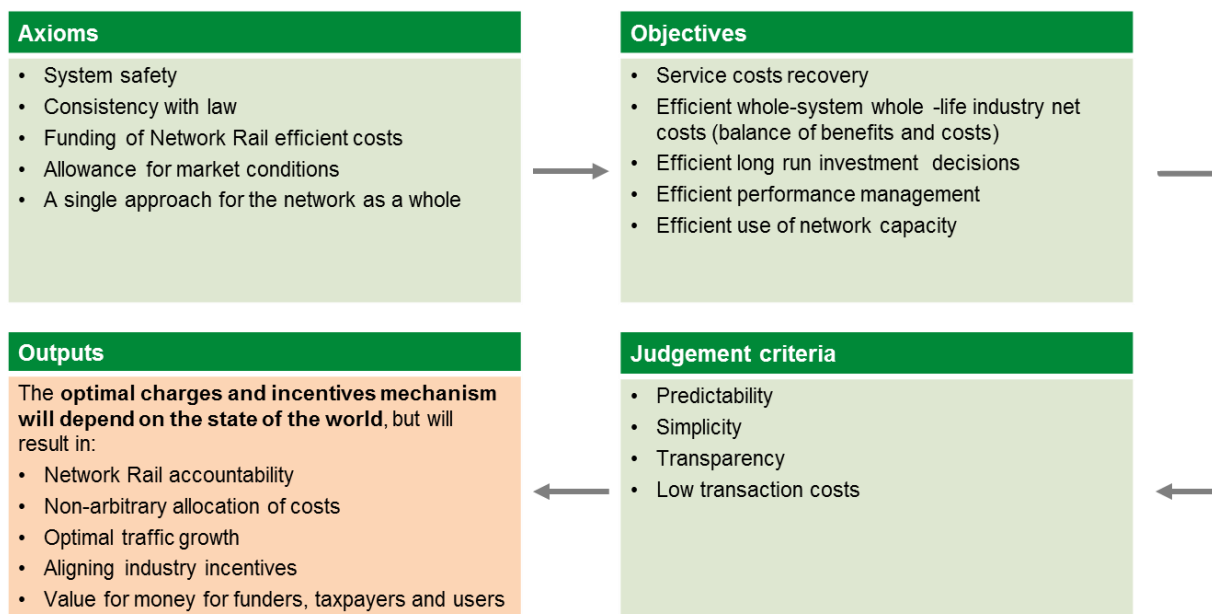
Axioms

- System safety
- Consistency with law
- Funding of Network Rail efficient costs
- Allowance for market conditions
- A single approach for the network as a whole

Objectives

- Service costs recovery
- Efficient whole-system whole -life industry net costs (balance of benefits and costs)
- Efficient long run investment decisions
- Efficient performance management
- Efficient use of network capacity

Outputs

The **optimal charges and incentives mechanism will depend on the state of the world**, but will result in:

- Network Rail accountability
- Non-arbitrary allocation of costs
- Optimal traffic growth
- Aligning industry incentives
- Value for money for funders, taxpayers and users

Judgement criteria

- Predictability
- Simplicity
- Transparency
- Low transaction costs